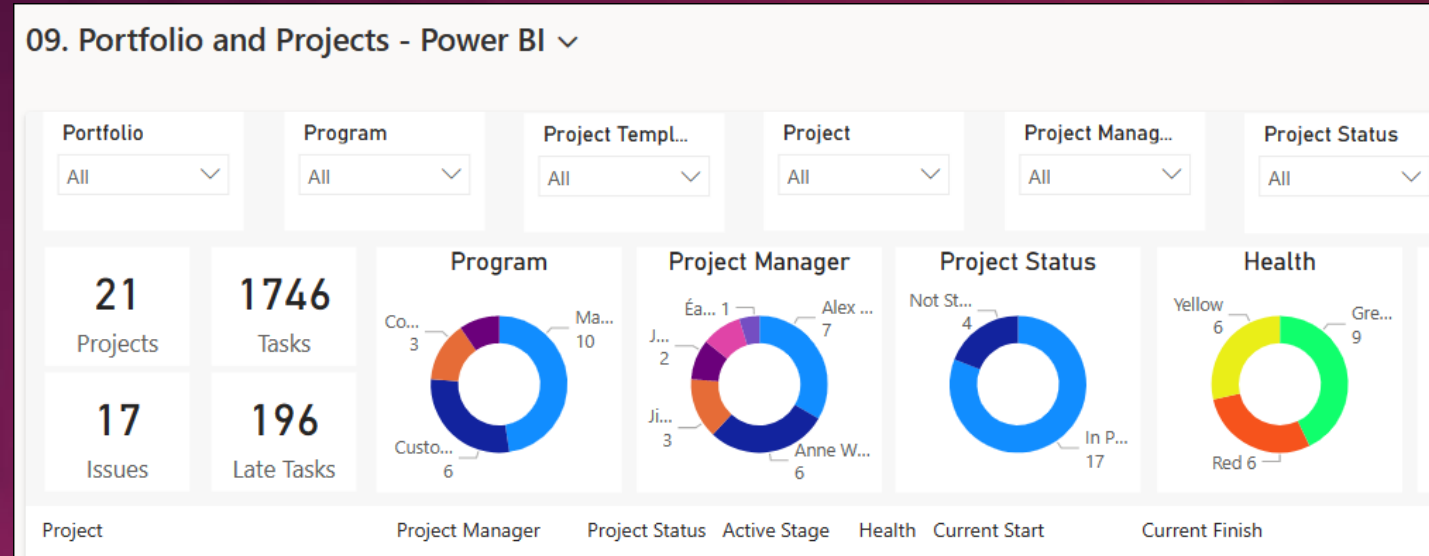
09. Portfolio and Projects - Power BI

Portfolio
All

Program
All

Project Templ...
All

Project
All

Project Manag...
All

Project Status
All

21
Projects

1746
Tasks

17
Issues

196
Late Tasks

Program
Co...
3
Ma...
10
Custo...
6

Project Manager
Éa... 1
Alex ...
7
J...
2
Ji...
3
Anne W...
6

Project Status
Not St...
4
In P...
17

Health
Yellow
6
Gre...
9
Red 6

| Project | Project Manager | Project Status | Active Stage | Health | Current Start | Current Finish |
|---|---|---|---|---|---|---|